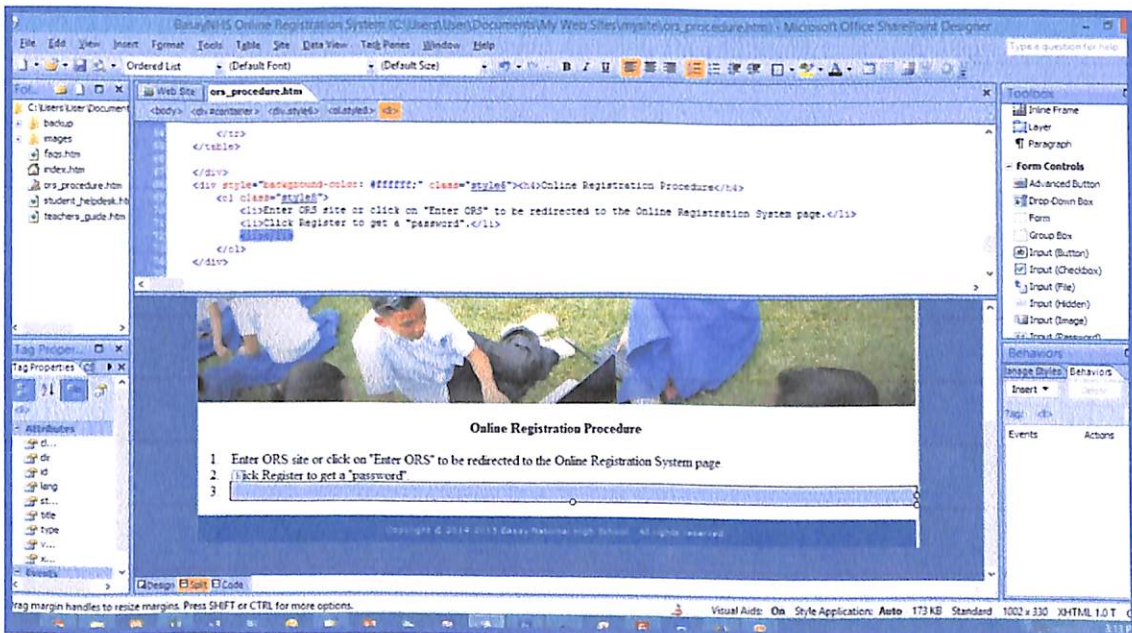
BasayNHS Online Registration System (C:\Users\User\Documents\My Web Sites\mysite\ors_procedure.htm) - Microsoft Office SharePoint Designer

File Edit View Insert Format Tools Table Site Data View Task Panes Window Help

Type a question for help

Ordered List (Default Font) (Default Size)

Fol... C:\Users\User\Document backup images faqs.htm index.htm ors_procedure.htm student_helpdesk.ht teachers_guide.htm

Web Site ors_procedure.htm

<body> <div#container> <div.style6> <ol.style8> <li>

</tr>
</table>

</div>
<div style="background-color: #ffffff;" class="style6"><h4>Online Registration Procedure</h4>
<ol class="style8">
<li>Enter ORS site or click on "Enter ORS" to be redirected to the Online Registration System page.</li>
<li>Click Register to get a "password".</li>
<li></li>
</ol>
</div>

Online Registration Procedure

1 Enter ORS site or click on "Enter ORS" to be redirected to the Online Registration System page
2 Click Register to get a "password"
3

Copyright © 2014-2015 Basay National High School. All rights reserved.

Design Split Code

Tag Proper... Tag Properties CS

Attributes
cl...
dir
id
lang
st...
title
type
v...
x...
Events

Toolbox
Inline Frame
Layer
Paragraph
Form Controls
Advanced Button
Drop-Down Box
Form
Group Box
Input (Button)
Input (Checkbox)
Input (File)
Input (Hidden)
Input (Image)
Input (Password)

Behaviors
Manage Styles Behaviors
Insert Delete
Tag: <li>
Events Actions

rag margin handles to resize margins. Press SHIFT or CTRL for more options.

Visual Aids: On Style Application: Auto 173 KB Standard 1002 x 330 XHTML 1.0 T